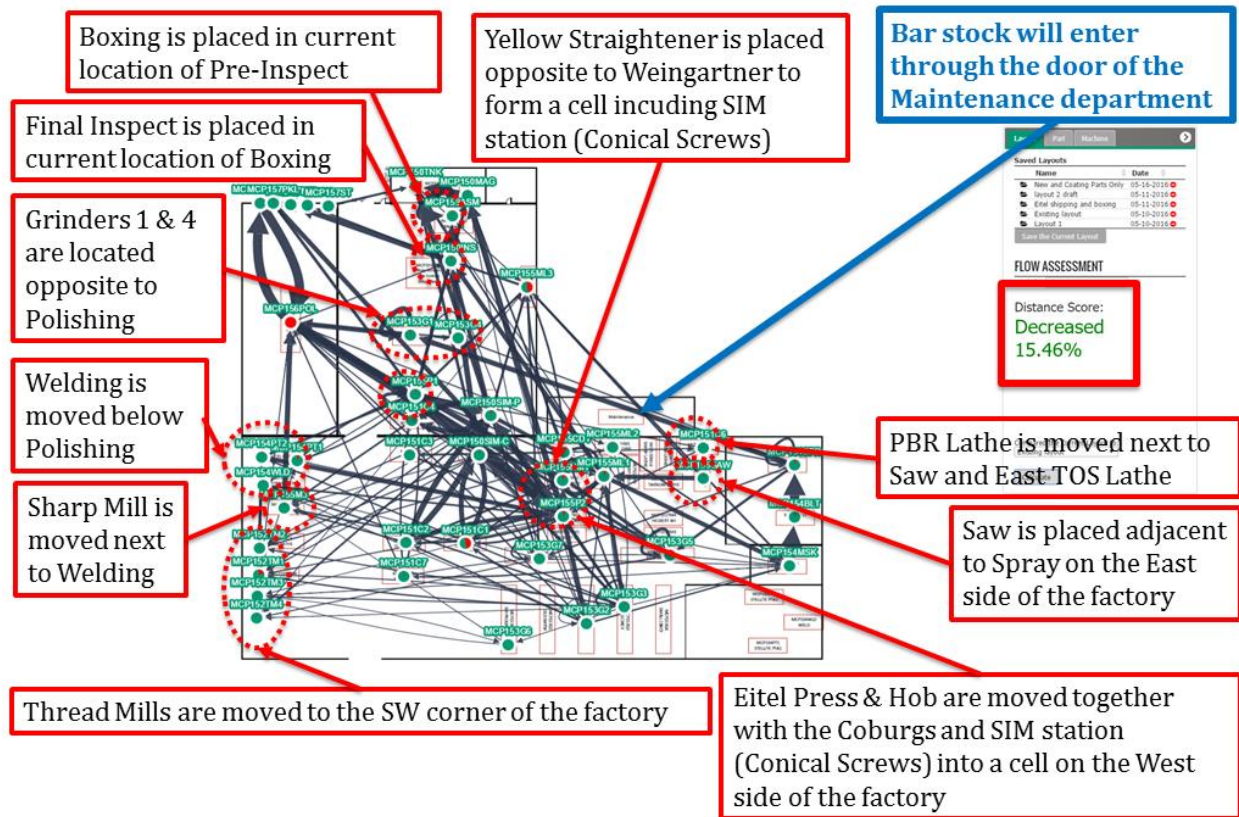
Boxing is placed in current location of Pre-Inspect

Final Inspect is placed in current location of Boxing

Grinders 1 & 4 are located opposite to Polishing

Welding is moved below Polishing

Sharp Mill is moved next to Welding

Yellow Straightener is placed opposite to Weingartner to form a cell incuding SIM station (Conical Screws)

Bar stock will enter through the door of the Maintenance department

Layout Part Machine

Saved Layouts

| Name | Date |
|---|---|
| New and Coating Parts Only | 05-16-2016 |
| layout 2 draft | 05-11-2016 |
| Eitel shipping and boxing | 05-11-2016 |
| Existing layout | 05-10-2016 |
| Layout 1 | 05-10-2016 |

Save the Current Layout

FLOW ASSESSMENT

Distance Score:
Decreased
15.46%

MCMCP157PKL MCP157ST MCP158TNK MCP158MAG MCP152SM MCP158INS MCP155ML3 MCP156POL MCP153G1 MCP153G4 MCP158SIM-P MCP154PT2 MCP154WLD MCP151C3 MCP158SIM-C MCP155CD MCP155ML2 MCP155ML1 MCP155P2 MCP151C2 MCP151C1 MCP153G7 MCP153G5 MCP152TM2 MCP152TM3 MCP152TM4 MCP151C7 MCP153G3 MCP153G2 MCP153G6 MCP154MSK MCP154BLT SAW Maintenance

PBR Lathe is moved next to Saw and East TOS Lathe

Saw is placed adjacent to Spray on the East side of the factory

Thread Mills are moved to the SW corner of the factory

Eitel Press & Hob are moved together with the Coburgs and SIM station (Conical Screws) into a cell on the West side of the factory